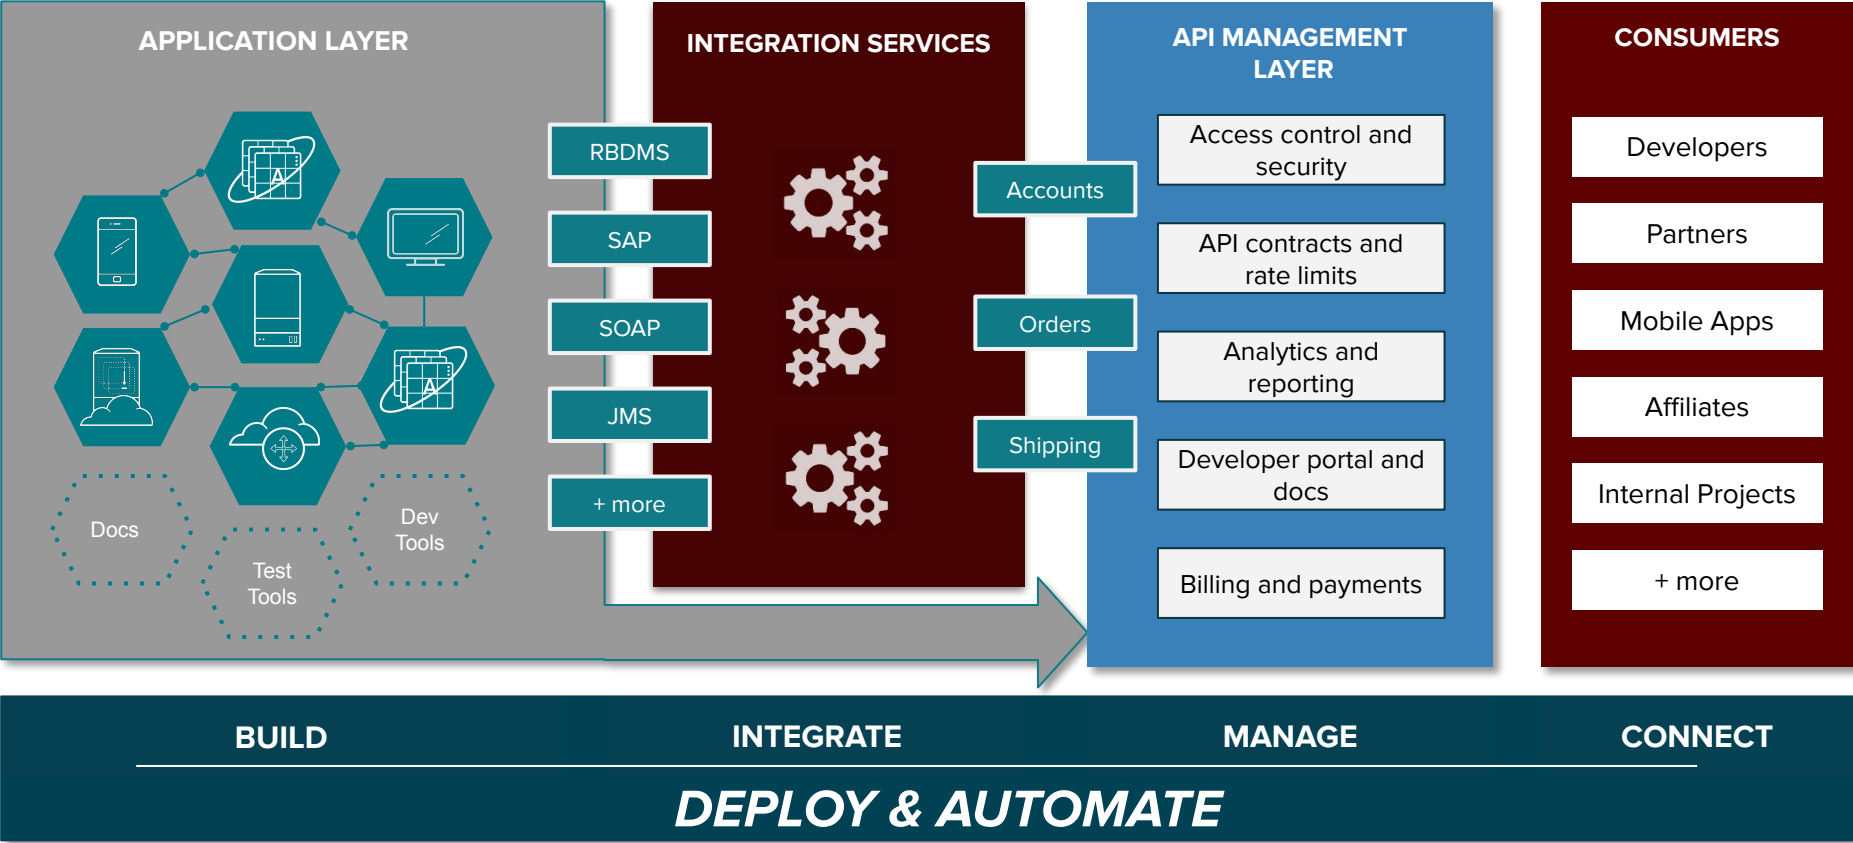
APPLICATION LAYER

Docs

Test Tools

Dev Tools

INTEGRATION SERVICES

RBDMS

SAP

SOAP

JMS

+ more

Accounts

Orders

Shipping

API MANAGEMENT LAYER

Access control and security

API contracts and rate limits

Analytics and reporting

Developer portal and docs

Billing and payments

CONSUMERS

Developers

Partners

Mobile Apps

Affiliates

Internal Projects

+ more

BUILD

INTEGRATE

MANAGE

CONNECT

DEPLOY & AUTOMATE